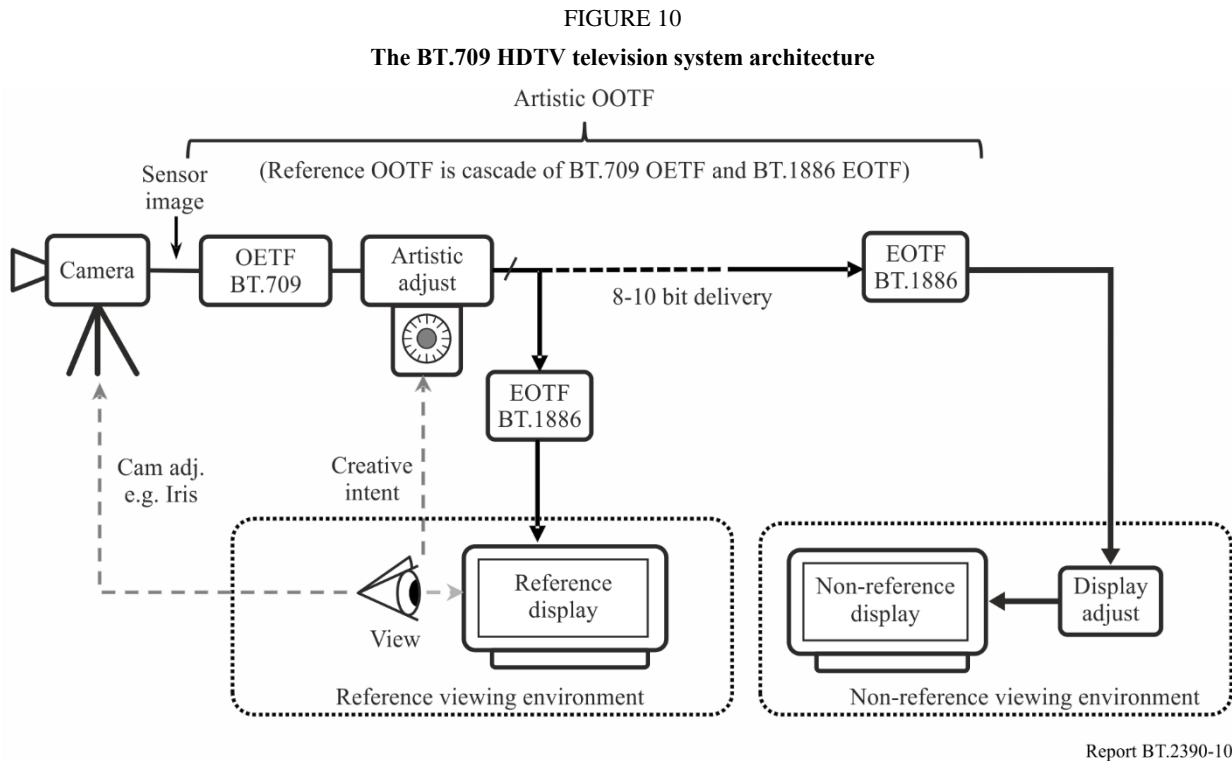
FIGURE 10

The BT.709 HDTV television system architecture

Artistic OOTF

(Reference OOTF is cascade of BT.709 OETF and BT.1886 EOTF)

Sensor image

Camera

OETF BT.709

Artistic adjust

8-10 bit delivery

EOTF BT.1886

EOTF BT.1886

Cam adj. e.g. Iris

Creative intent

View

Reference display

Reference viewing environment

Non-reference display

Display adjust

Non-reference viewing environment

Report BT.2390-10